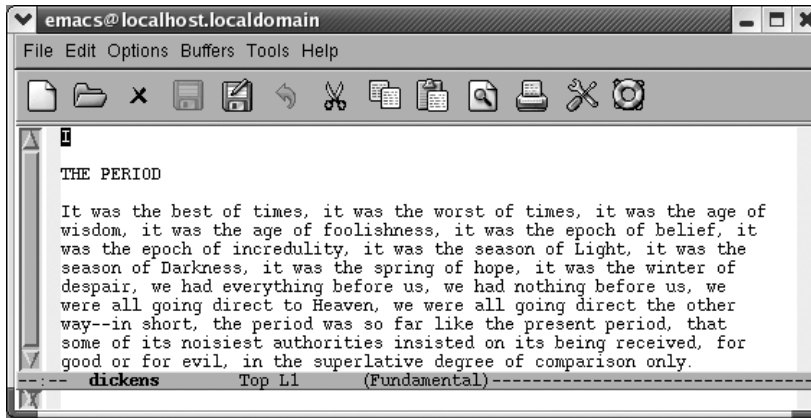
emacs@localhost.localdomain

File Edit Options Buffers Tools Help

I

THE PERIOD

It was the best of times, it was the worst of times, it was the age of wisdom, it was the age of foolishness, it was the epoch of belief, it was the epoch of incredulity, it was the season of Light, it was the season of Darkness, it was the spring of hope, it was the winter of despair, we had everything before us, we had nothing before us, we were all going direct to Heaven, we were all going direct the other way--in short, the period was so far like the present period, that some of its noisiest authorities insisted on its being received, for good or for evil, in the superlative degree of comparison only.

--:-- dickens Top L1 (Fundamental)----------------------------------